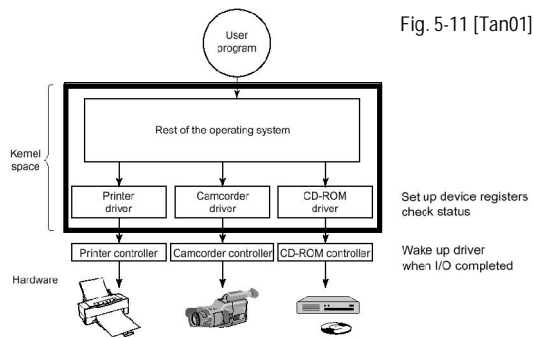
User program

Fig. 5-11 [Tan01]

Kernel space

Rest of the operating system

Printer driver

Camcorder driver

CD-ROM driver

Set up device registers check status

Printer controller

Camcorder controller

CD-ROM controller

Wake up driver when I/O completed

Hardware